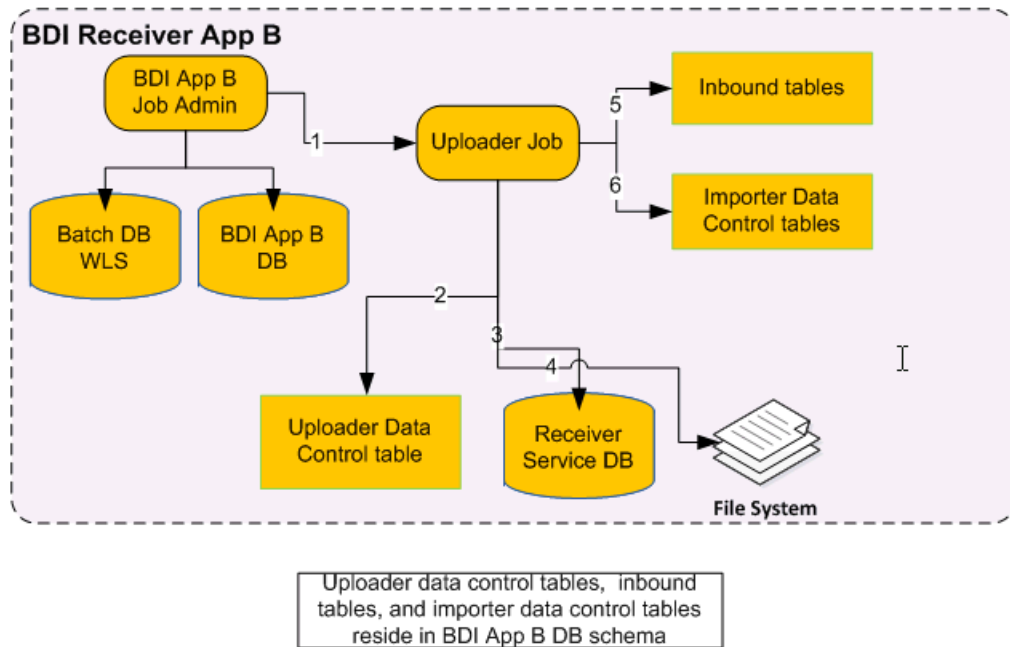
BDI Receiver App B

BDI App B Job Admin

1

Uploader Job

5

Inbound tables

6

Importer Data Control tables

Batch DB WLS

BDI App B DB

2

3

4

Uploader Data Control table

Receiver Service DB

File System

Uploader data control tables, inbound tables, and importer data control tables reside in BDI App B DB schema